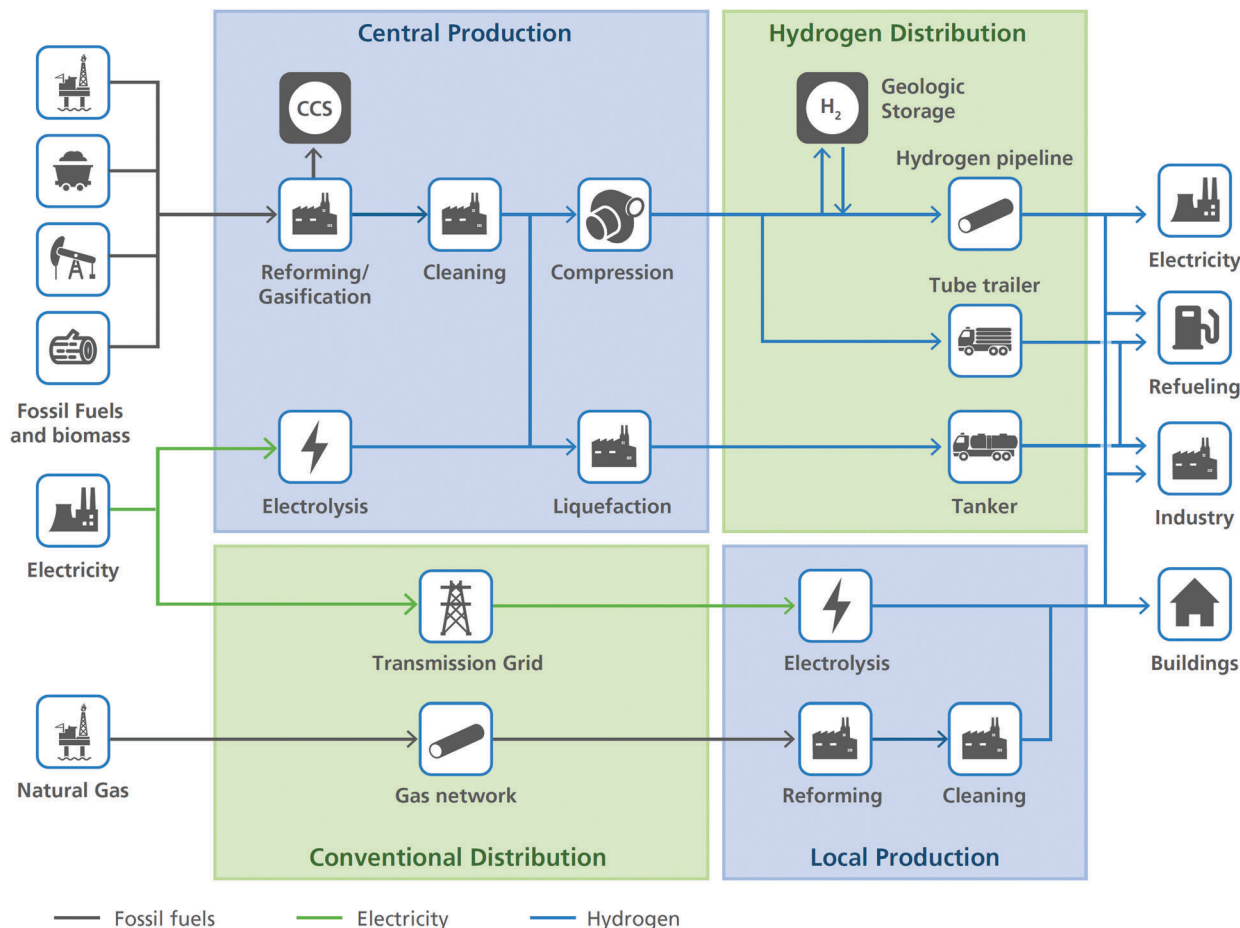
Central Production

Hydrogen Distribution

CCS

$H_2$

Geologic Storage

Hydrogen pipeline

Reforming/ Gasification

Cleaning

Compression

Electricity

Tube trailer

Refueling

Fossil Fuels and biomass

Electrolysis

Liquefaction

Tanker

Industry

Electricity

Transmission Grid

Electrolysis

Buildings

Natural Gas

Gas network

Reforming

Cleaning

Conventional Distribution

Local Production

Fossil fuels

Electricity

Hydrogen